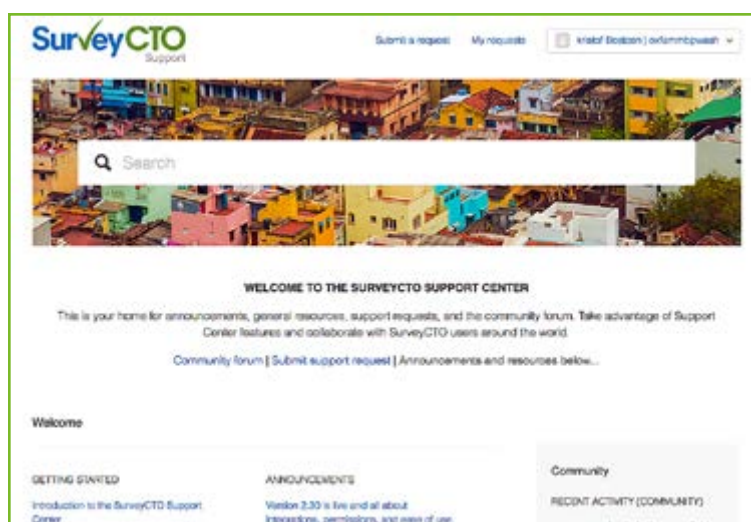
SurveyCTO
Support

Submit a request My requests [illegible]

Search

WELCOME TO THE SURVEYCTO SUPPORT CENTER

This is your home for announcements, general resources, support requests, and the community forum. Take advantage of Support Center features and collaborate with SurveyCTO users around the world.

Community forum | Submit support request | Announcements and resources below...

Welcome

GETTING STARTED

Introduction to the SurveyCTO Support Center

ANNOUNCEMENTS

Version 2.30 is live and all about integrations, permissions, and ease of use

Community

RECENT ACTIVITY (COMMUNITY)